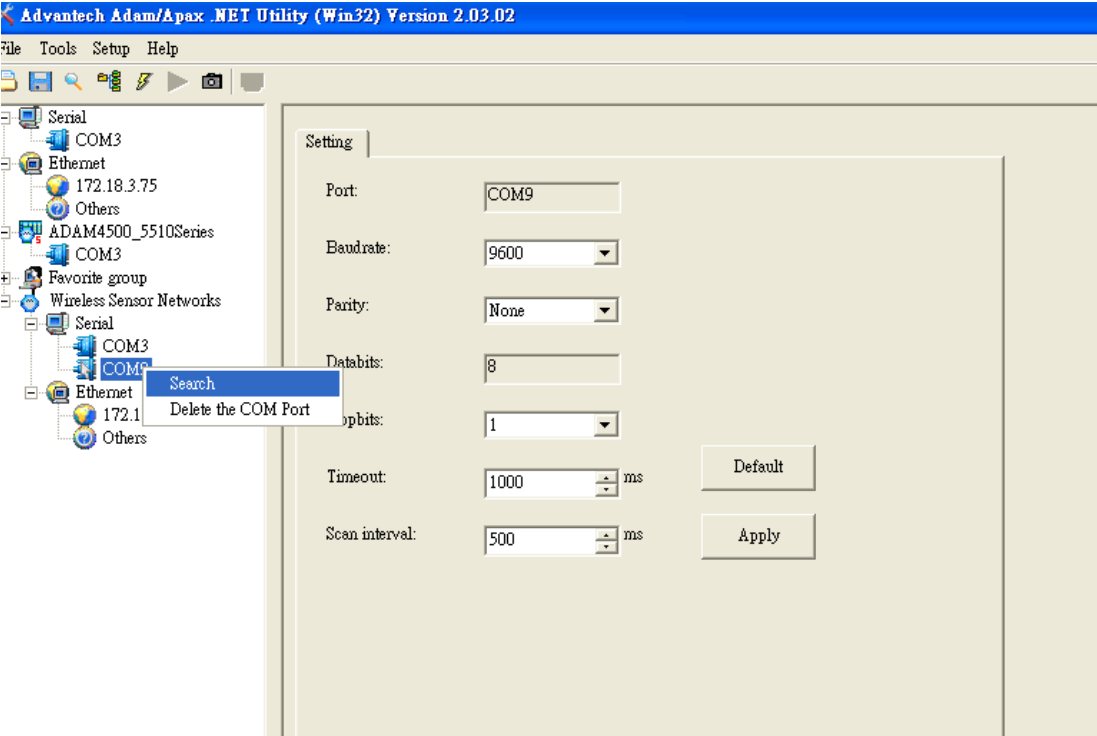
Advantech Adam/Apax .NET Utility (Win32) Version 2.03.02

ile Tools Setup Help

Serial
COM3
Ethernet
172.18.3.75
Others
ADAM4500_5510Series
COM3
Favorite group
Wireless Sensor Networks
Serial
COM3
COM9
Ethernet
172.1
Others

Search
Delete the COM Port

Setting

Port: COM9

Baudrate: 9600

Parity: None

Databits: 8

opbits: 1

Timeout: 1000 ms

Default

Scan interval: 500 ms

Apply